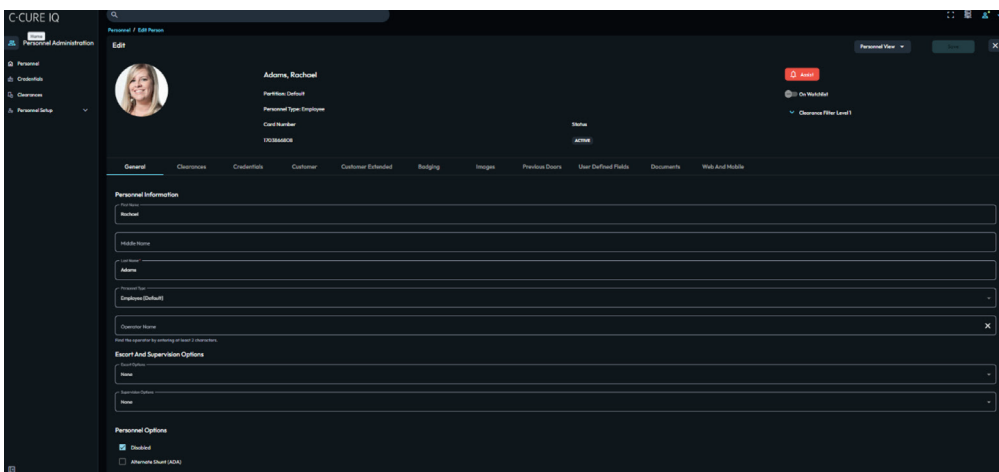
C-CURE IQ

Home
Personnel Administration

Personnel
Credentials
Clearances
Personnel Setup

Personnel / Edit Person

Edit

Personnel View

Save

Adams, Rachael

Partition: Default

Personnel Type: Employee

Card Number

1703866808

Status

ACTIVE

Assist

On Watchlist

Clearance Filter Level 1

General
Clearances
Credentials
Customer
Customer Extended
Badging
Images
Previous Doors
User Defined Fields
Documents
Web And Mobile

Personnel Information

First Name
Rachael

Middle Name

Last Name
Adams

Personnel Type
Employee (Default)

Operator Name

Find the operator by entering at least 2 characters.

Escort And Supervision Options

Escort Options
None

Supervision Options
None

Personnel Options

Disabled

Alternate Shunt (ADA)